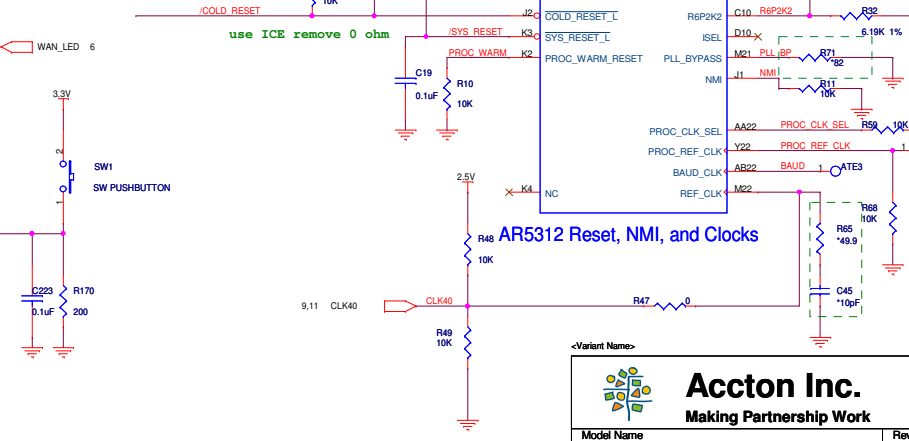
/COLD_RESET
10K
J2
COLD_RESET_L
R6P2K2
C10
R6P2K2
R32
use ICE remove 0 ohm
/SYS_RESET
K3
SYS_RESET_L
ISEL
D10
6.19K 1%
WAN_LED 6
PROC_WARM
K2
PROC_WARM_RESET
PLL_BYPASS
M21
PLL_BP
R71
*82
C19
R10
NMI
J1
NMI
R11
0.1uF
10K
10K
3.3V
PROC_CLK_SEL
AA22
PROC_CLK_SEL
R59
10K
PROC_REF_CLK
Y22
PROC_REF_CLK
1
2
SW1
SW PUSHBUTTON
BAUD_CLK
AB22
BAUD
1
ATE3
2.5V
K4
NC
REF_CLK
M22
1
R68
10K
R48
AR5312 Reset, NMI, and Clocks
R65
*49.9
10K
C223
R170
0.1uF
200
C45
*10pF
9,11
CLK40
CLK40
R47
0
R49
10K
<Variant Name>
Accton Inc.
Making Partnership Work
Model Name
Rev